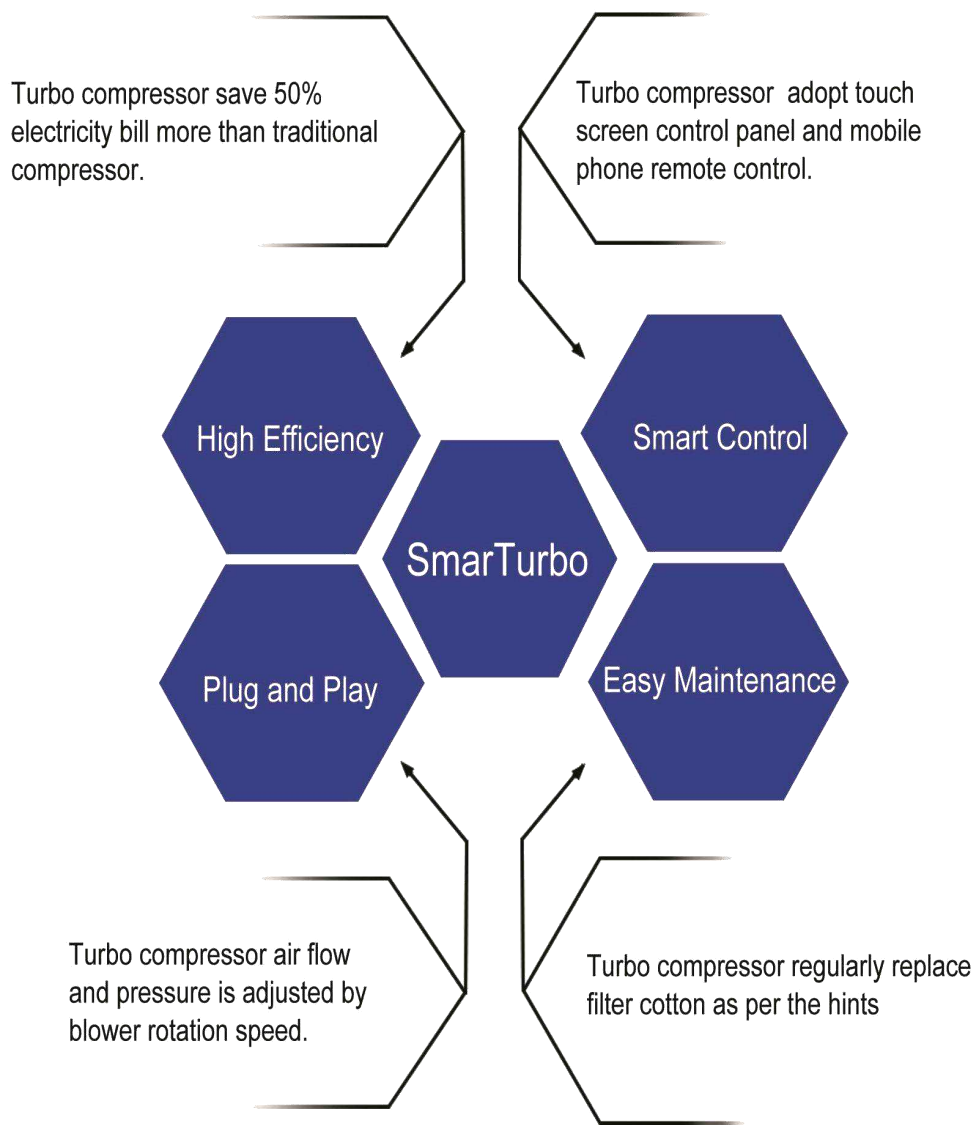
Turbo compressor save 50% electricity bill more than traditional compressor.

Turbo compressor adopt touch screen control panel and mobile phone remote control.

High Efficiency

Smart Control

SmarTurbo

Plug and Play

Easy Maintenance

Turbo compressor air flow and pressure is adjusted by blower rotation speed.

Turbo compressor regularly replace filter cotton as per the hints